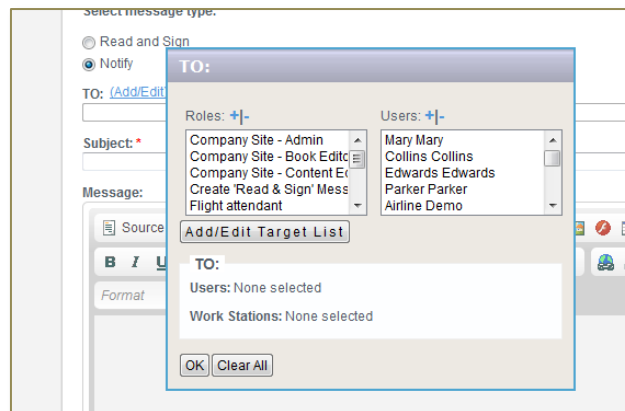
Select message type:

Read and Sign

Notify

TO: (Add/Edit

Subject: *

Message:

Source

B I U

Format

TO:

Roles: +|-

Company Site - Admin
Company Site - Book Editc
Company Site - Content E
Create 'Read & Sign' Mess
Flight attendant

Users: +|-

Mary Mary
Collins Collins
Edwards Edwards
Parker Parker
Airline Demo

Add/Edit Target List

TO:

Users: None selected

Work Stations: None selected

OK Clear All